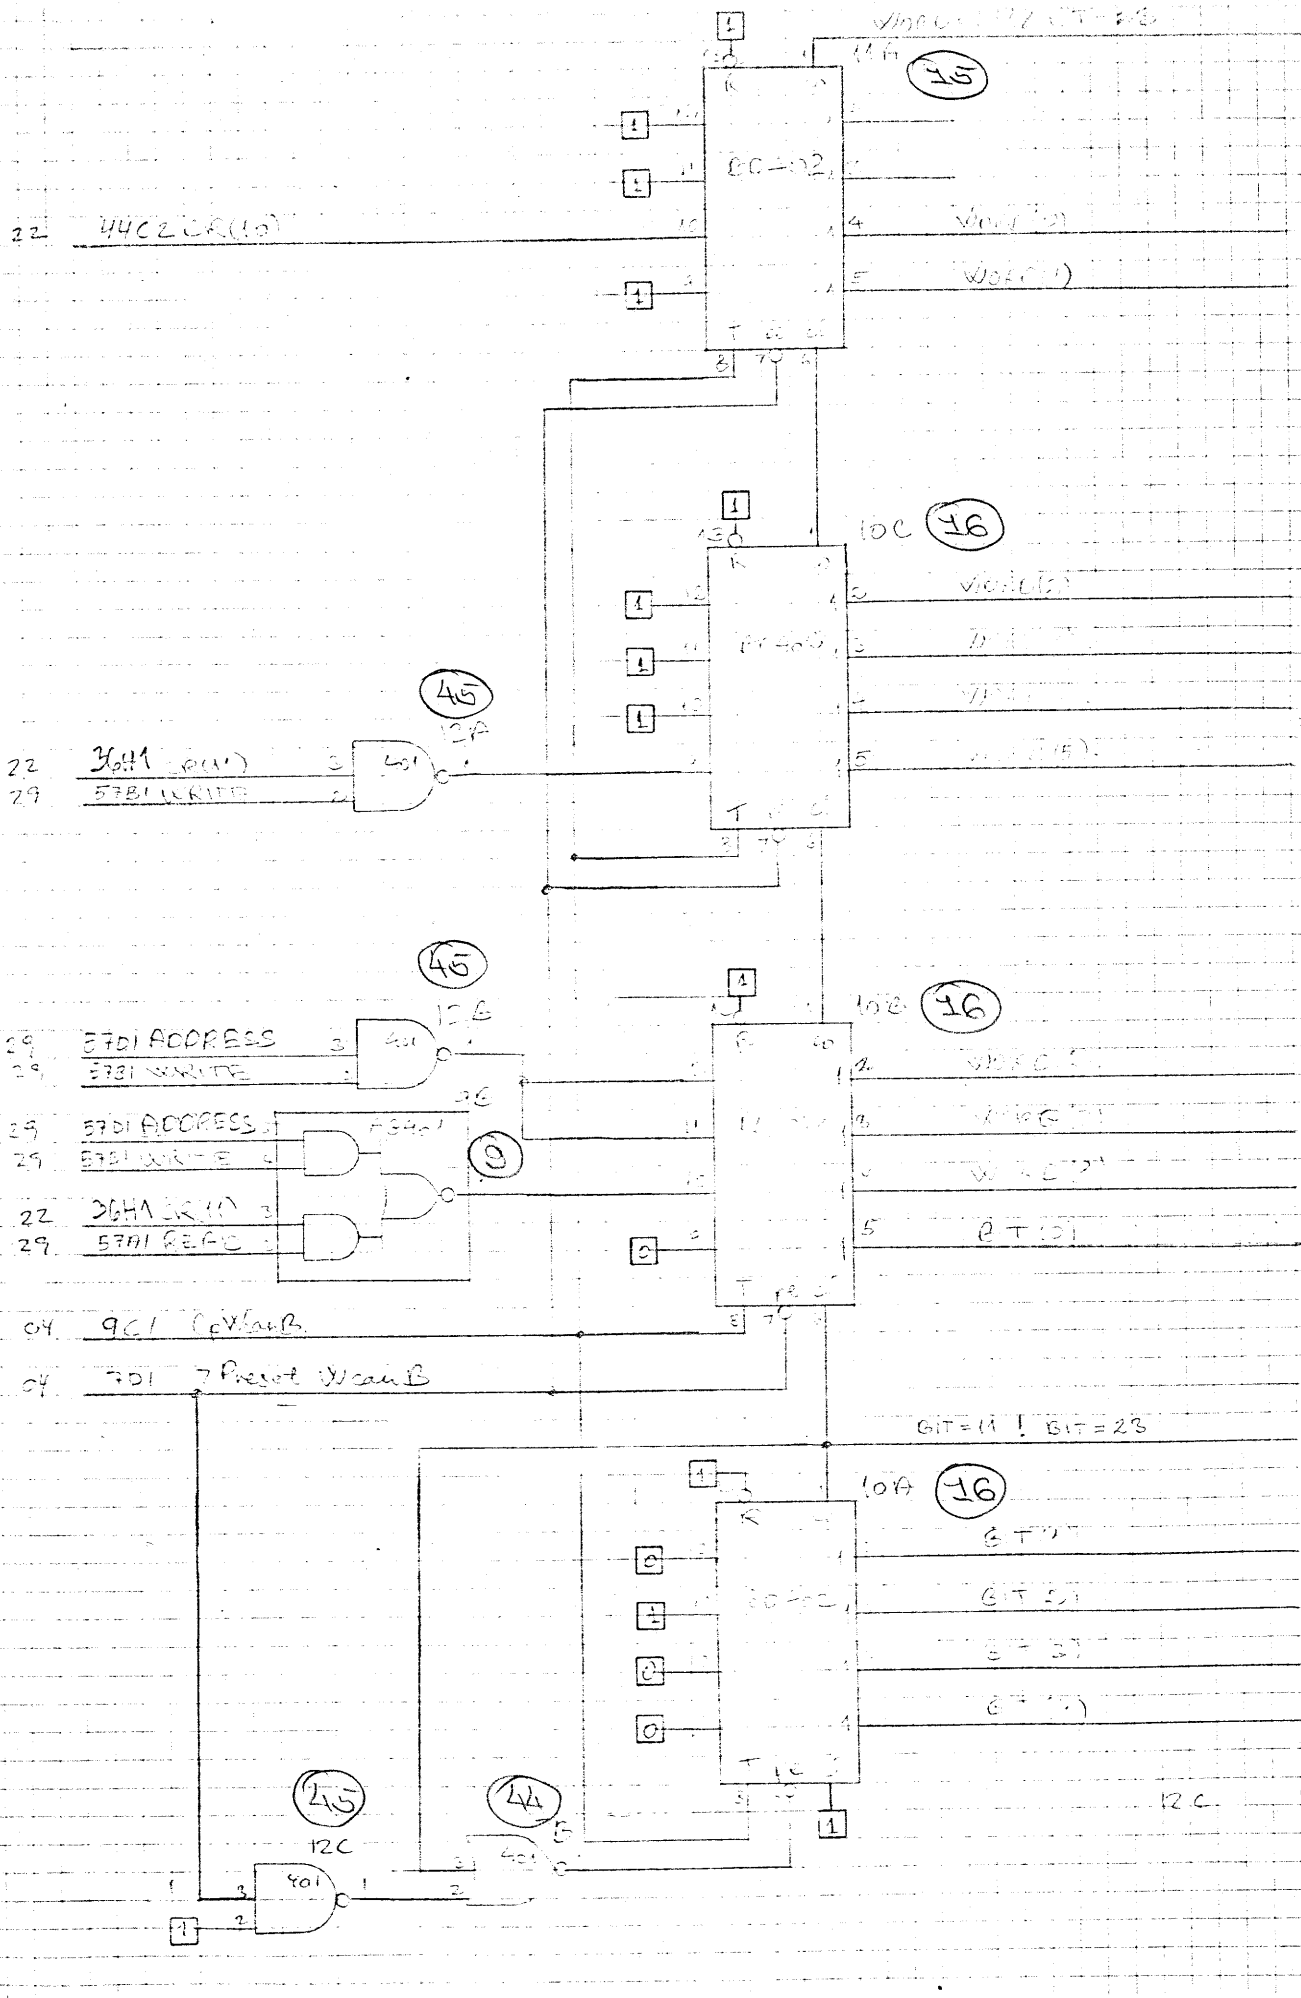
WORD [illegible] BIT=23
1
11A
15
1
1
DC-402
1
22 44C2 CR(10)
WORD(2)
1
WORD(1)
8 7 6
1
10C 16
WORD(2)
1
1
1
45
13A
22 36H1 CR(1)
29 57B1 WRITE
WORD(5)
8 7 6
45
1
10B 16
29 57D1 ADDRESS
29 57B1 WRITE
29 57D1 ADDRESS
29 57B1 WRITE
9
22 36H1 CR(1)
29 57B1 READ
BIT(0)
0
04 9C1 C WORD B
04 7D1 7 Preset WORD B
BIT=11 ! BIT=23
1
10A 16
BIT(0)
0
1
BIT(2)
0
BIT(3)
0
BIT(4)
45
44
12C
12C
1
1